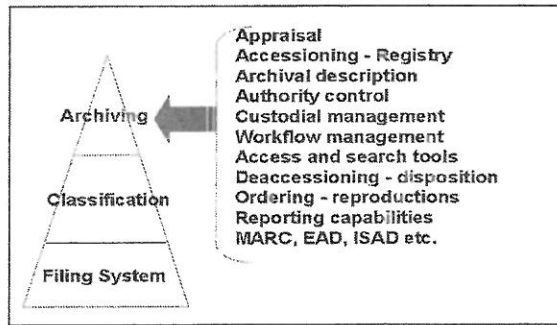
Archiving

Classification

Filing System

Appraisal
Accessioning - Registry
Archival description
Authority control
Custodial management
Workflow management
Access and search tools
Deaccessioning - disposition
Ordering - reproductions
Reporting capabilities
MARC, EAD, ISAD etc.